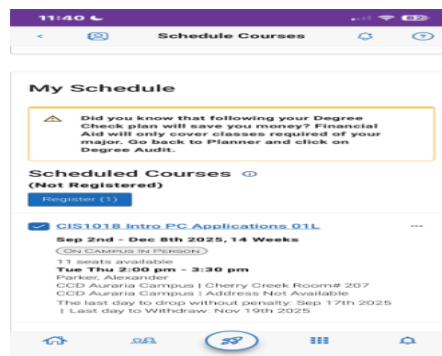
11:40

Schedule Courses

My Schedule

Did you know that following your Degree Check plan will save you money? Financial Aid will only cover classes required of your major. Go back to Planner and click on Degree Audit.

Scheduled Courses
(Not Registered)

Register (1)

CIS1018 Intro PC Applications 01L

Sep 2nd - Dec 8th 2025, 14 Weeks

ON CAMPUS IN PERSON

11 seats available
Tue Thu 2:00 pm - 3:30 pm
Parker, Alexander
CCD Auraria Campus | Cherry Creek Room# 207
CCD Auraria Campus | Address Not Available
The last day to drop without penalty: Sep 17th 2025 | Last day to Withdraw: Nov 19th 2025